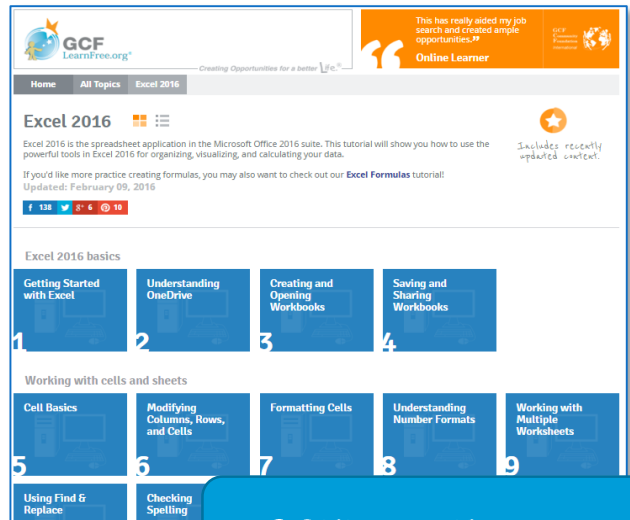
GCF LearnFree.org®

Creating Opportunities for a better Life.®

This has really aided my job search and created ample opportunities.”

Online Learner

GCF Community Foundation International

Home | All Topics | Excel 2016

Excel 2016

Excel 2016 is the spreadsheet application in the Microsoft Office 2016 suite. This tutorial will show you how to use the powerful tools in Excel 2016 for organizing, visualizing, and calculating your data.

If you'd like more practice creating formulas, you may also want to check out our Excel Formulas tutorial!

Updated: February 09, 2016

Includes recently updated content.

f 138 | g+ 6 | 10

Excel 2016 basics

Getting Started with Excel 1

Understanding OneDrive 2

Creating and Opening Workbooks 3

Saving and Sharing Workbooks 4

Working with cells and sheets

Cell Basics 5

Modifying Columns, Rows, and Cells 6

Formatting Cells 7

Understanding Number Formats 8

Working with Multiple Worksheets 9

Using Find & Replace

Checking Spelling